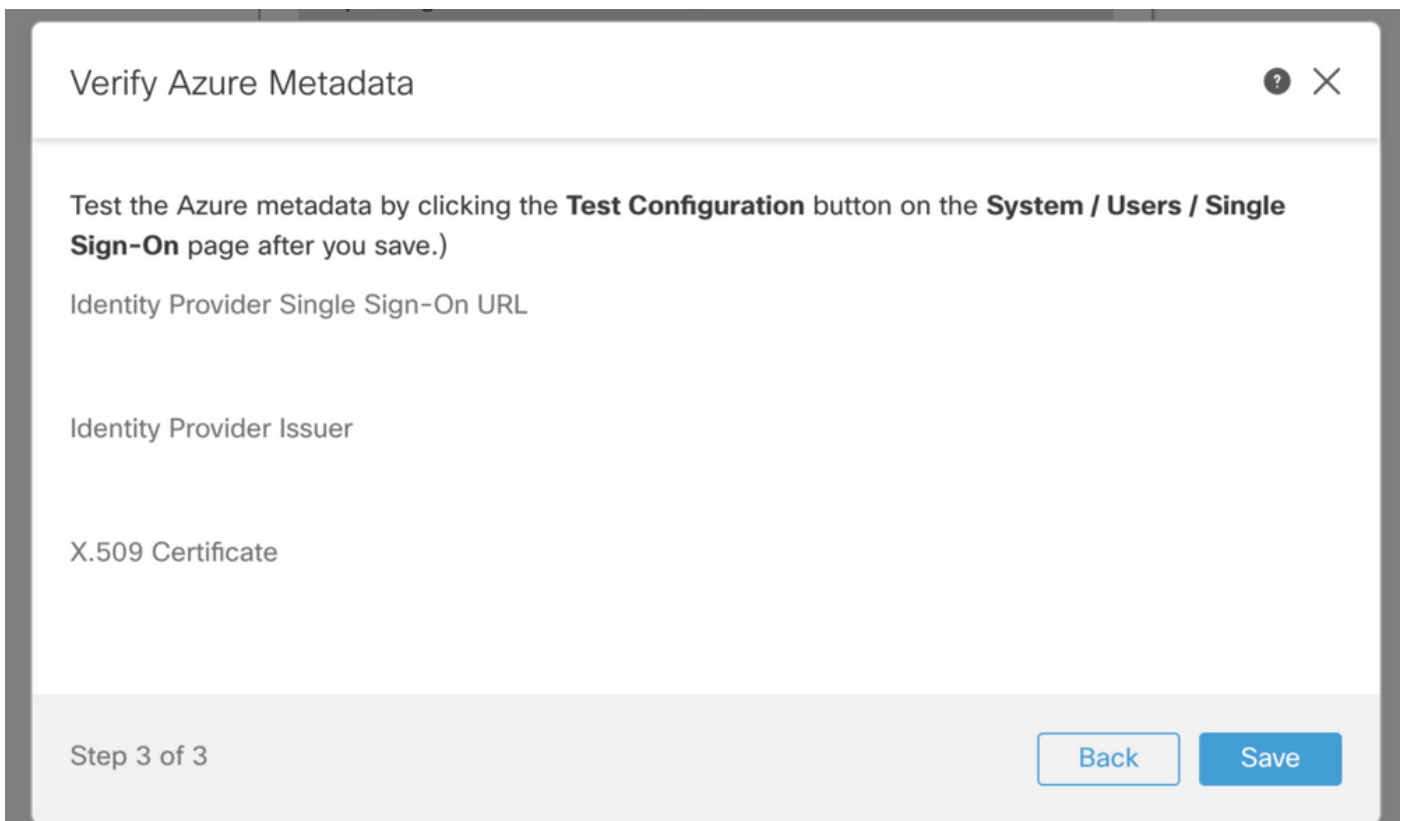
Verify Azure Metadata

Test the Azure metadata by clicking the **Test Configuration** button on the **System / Users / Single Sign-On** page after you save.)

Identity Provider Single Sign-On URL

Identity Provider Issuer

X.509 Certificate

Step 3 of 3

Back

Save